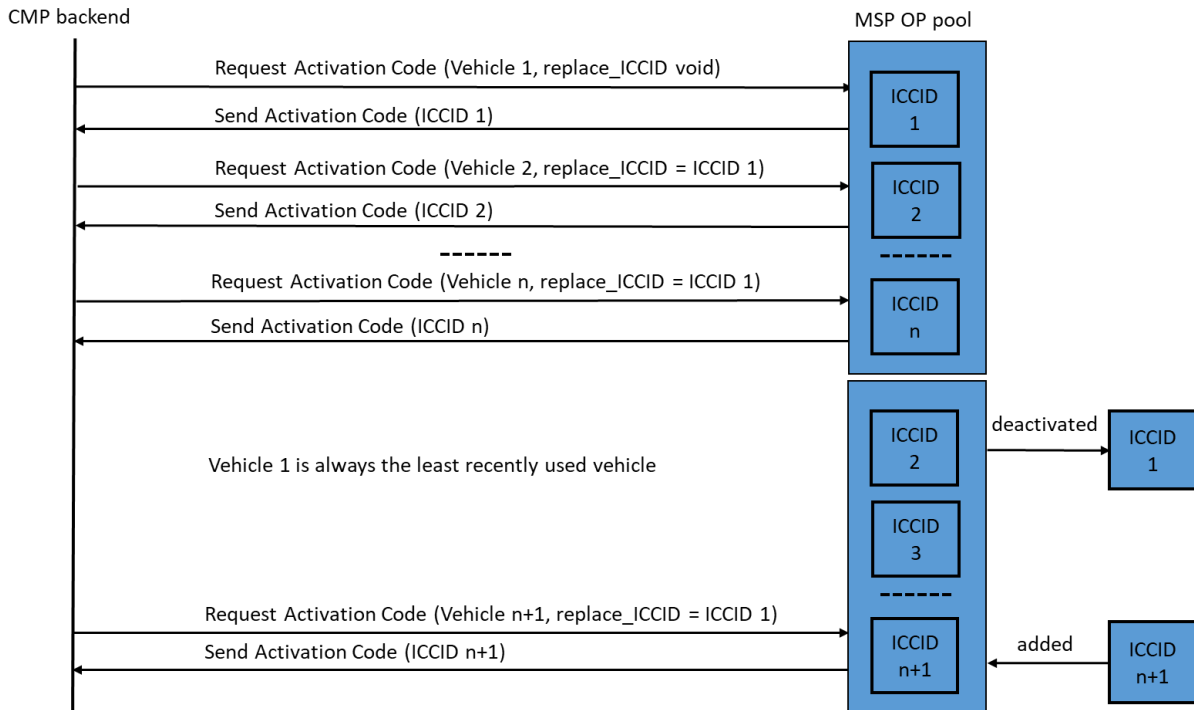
CMP backend

MSP OP pool

Request Activation Code (Vehicle 1, replace_ICCID void)

ICCID 1

Send Activation Code (ICCID 1)

Request Activation Code (Vehicle 2, replace_ICCID = ICCID 1)

ICCID 2

Send Activation Code (ICCID 2)

------

------

Request Activation Code (Vehicle n, replace_ICCID = ICCID 1)

ICCID n

Send Activation Code (ICCID n)

ICCID 2

deactivated

ICCID 1

Vehicle 1 is always the least recently used vehicle

ICCID 3

------

Request Activation Code (Vehicle n+1, replace_ICCID = ICCID 1)

ICCID n+1

added

ICCID n+1

Send Activation Code (ICCID n+1)